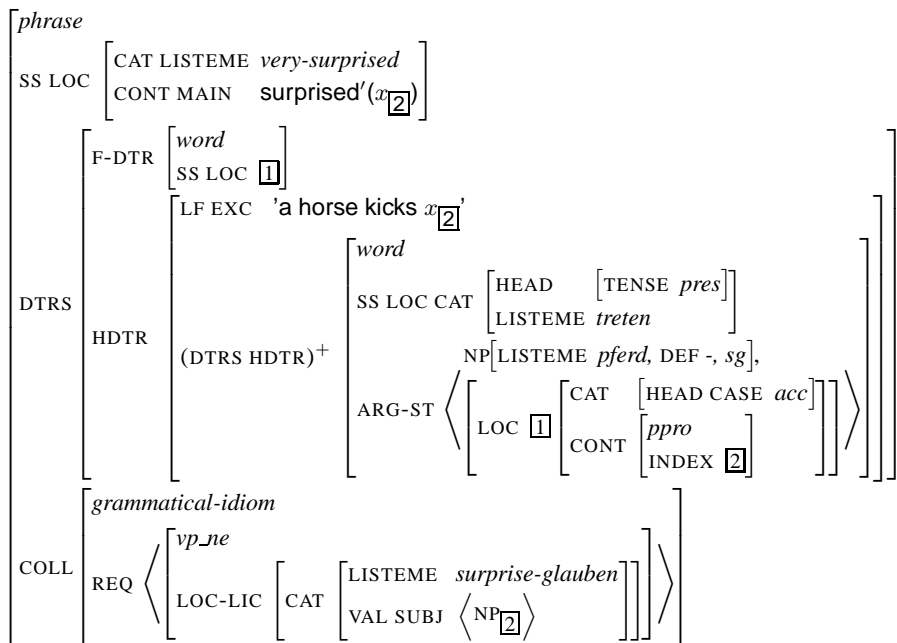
phrase

SS LOC [CAT LISTEME very-surprised / CONT MAIN surprised′($x_{\boxed{2}}$)]

DTRS [F-DTR [word / SS LOC $\boxed{1}$]

HDTR [LF EXC 'a horse kicks $x_{\boxed{2}}$'

(DTRS HDTR)$^{+}$ [word

SS LOC CAT [HEAD [TENSE pres] / LISTEME treten]

ARG-ST ⟨ NP[LISTEME pferd, DEF -, sg], [LOC $\boxed{1}$ [CAT [HEAD CASE acc] / CONT [ppro / INDEX $\boxed{2}$]]] ⟩ ]]]

COLL [grammatical-idiom

REQ ⟨ [vp_ne / LOC-LIC [CAT [LISTEME surprise-glauben / VAL SUBJ ⟨$NP_{\boxed{2}}$⟩]]] ⟩ ]